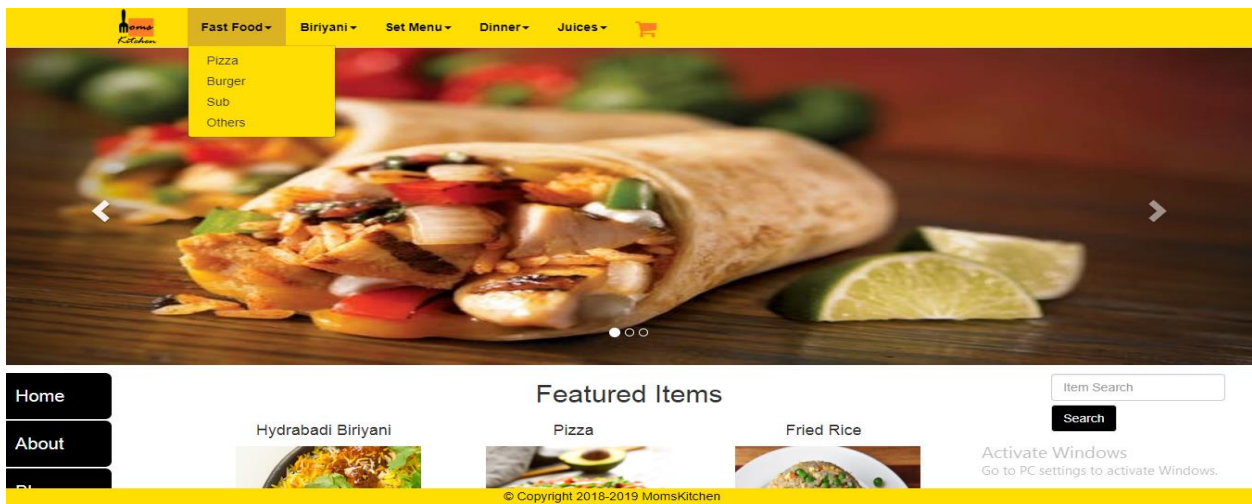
Moms Kitchen

Fast Food ▾ Biriyani ▾ Set Menu ▾ Dinner ▾ Juices ▾

Pizza
Burger
Sub
Others

Home
About
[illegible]

Featured Items

Hydrabadi Biriyani
Pizza
Fried Rice

Item Search
Search

Activate Windows
Go to PC settings to activate Windows.

© Copyright 2018-2019 MomsKitchen